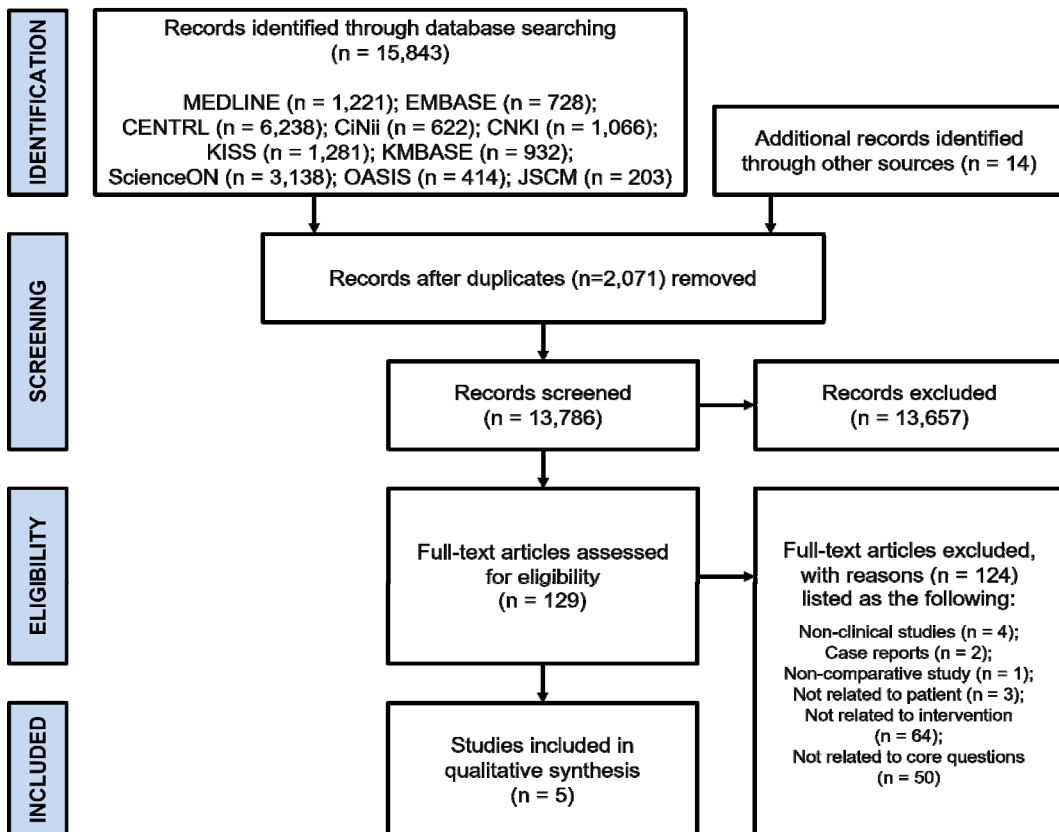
IDENTIFICATION

Records identified through database searching (n = 15,843)

MEDLINE (n = 1,221); EMBASE (n = 728); CENTRL (n = 6,238); CiNii (n = 622); CNKI (n = 1,066); KISS (n = 1,281); KMBASE (n = 932); ScienceON (n = 3,138); OASIS (n = 414); JSCM (n = 203)

Additional records identified through other sources (n = 14)

SCREENING

Records after duplicates (n=2,071) removed

Records screened (n = 13,786)

Records excluded (n = 13,657)

ELIGIBILITY

Full-text articles assessed for eligibility (n = 129)

Full-text articles excluded, with reasons (n = 124) listed as the following:

Non-clinical studies (n = 4); Case reports (n = 2); Non-comparative study (n = 1); Not related to patient (n = 3); Not related to intervention (n = 64); Not related to core questions (n = 50)

INCLUDED

Studies included in qualitative synthesis (n = 5)